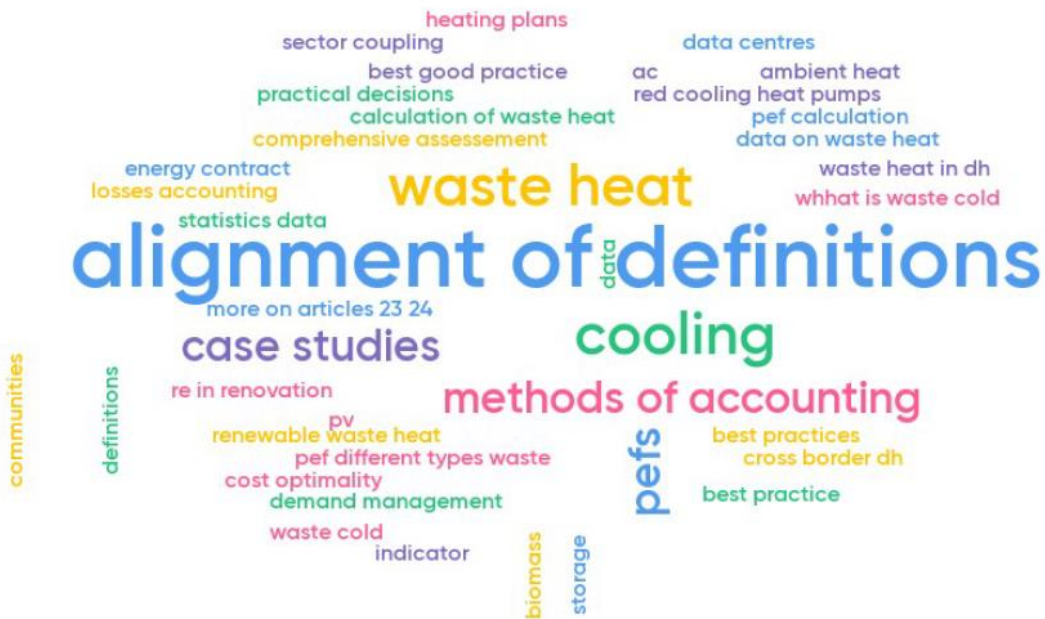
heating plans
sector coupling
data centres
best good practice
ac
ambient heat
practical decisions
red cooling heat pumps
calculation of waste heat
pef calculation
comprehensive assessement
data on waste heat
energy contract
waste heat in dh
losses accounting
waste heat
whhat is waste cold
statistics data
alignment of definitions
data
more on articles 23 24
cooling
case studies
communities
definitions
re in renovation
methods of accounting
pv
renewable waste heat
best practices
pefs
pef different types waste
cross border dh
cost optimality
demand management
best practice
waste cold
indicator
biomass
storage